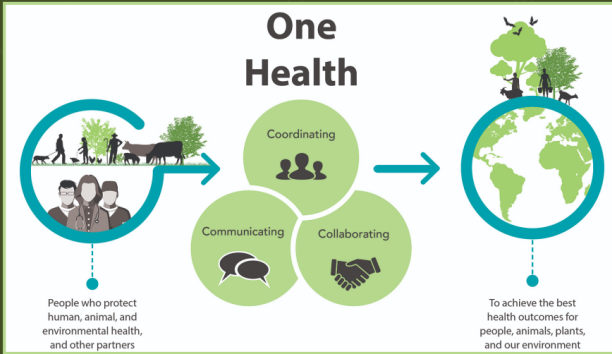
One Health

Coordinating

Communicating

Collaborating

People who protect human, animal, and environmental health, and other partners

To achieve the best health outcomes for people, animals, plants, and our environment